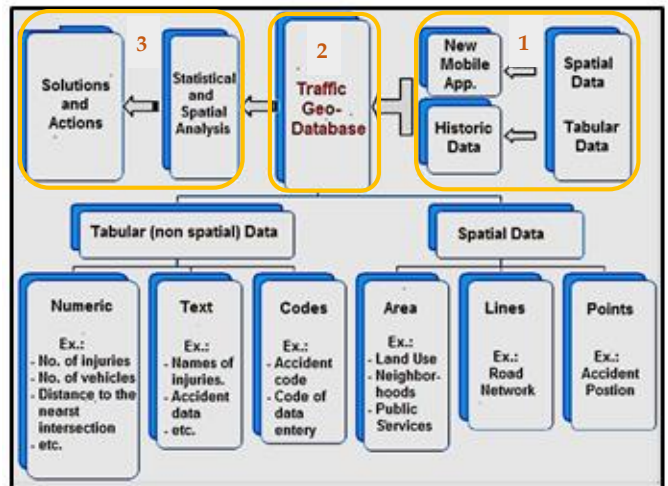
3

Solutions and Actions

Statistical and Spatial Analysis

2

Traffic Geo-Database

New Mobile App.

1

Spatial Data

Tabular Data

Historic Data

Tabular (non spatial) Data

Spatial Data

Numeric

Ex.:
- No. of injuries
- No. of vehicles
- Distance to the nearst intersection
- etc.

Text

Ex.:
- Names of injuries.
- Accident data
- etc.

Codes

Ex.:
- Accident code
- Code of data entery

Area

Ex.:
- Land Use
- Neighbor-hoods
- Public Services

Lines

Ex.:
Road Network

Points

Ex.:
Accident Postion